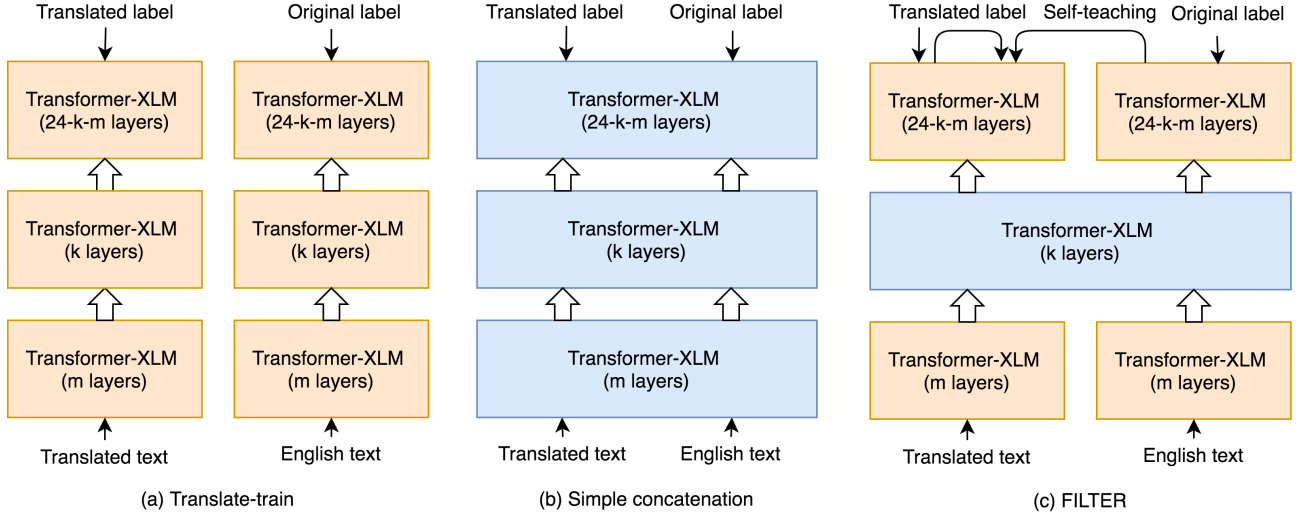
Translated label

Transformer-XLM
(24-k-m layers)

Transformer-XLM
(k layers)

Transformer-XLM
(m layers)

Translated text

Original label

Transformer-XLM
(24-k-m layers)

Transformer-XLM
(k layers)

Transformer-XLM
(m layers)

English text

(a) Translate-train

Translated label

Original label

Transformer-XLM
(24-k-m layers)

Transformer-XLM
(k layers)

Transformer-XLM
(m layers)

Translated text

English text

(b) Simple concatenation

Translated label

Self-teaching

Original label

Transformer-XLM
(24-k-m layers)

Transformer-XLM
(24-k-m layers)

Transformer-XLM
(k layers)

Transformer-XLM
(m layers)

Transformer-XLM
(m layers)

Translated text

English text

(c) FILTER